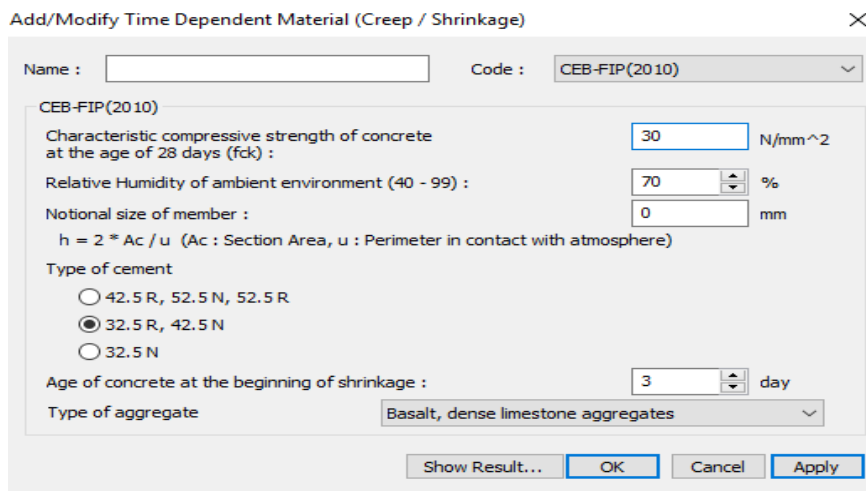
Add/Modify Time Dependent Material (Creep / Shrinkage)

×

Name :

Code : CEB-FIP(2010)

CEB-FIP(2010)

Characteristic compressive strength of concrete at the age of 28 days (fck) : 30 N/mm^2

Relative Humidity of ambient environment (40 - 99) : 70 %

Notional size of member : 0 mm

h = 2 * Ac / u (Ac : Section Area, u : Perimeter in contact with atmosphere)

Type of cement

42.5 R, 52.5 N, 52.5 R

32.5 R, 42.5 N

32.5 N

Age of concrete at the beginning of shrinkage : 3 day

Type of aggregate Basalt, dense limestone aggregates

Show Result... OK Cancel Apply